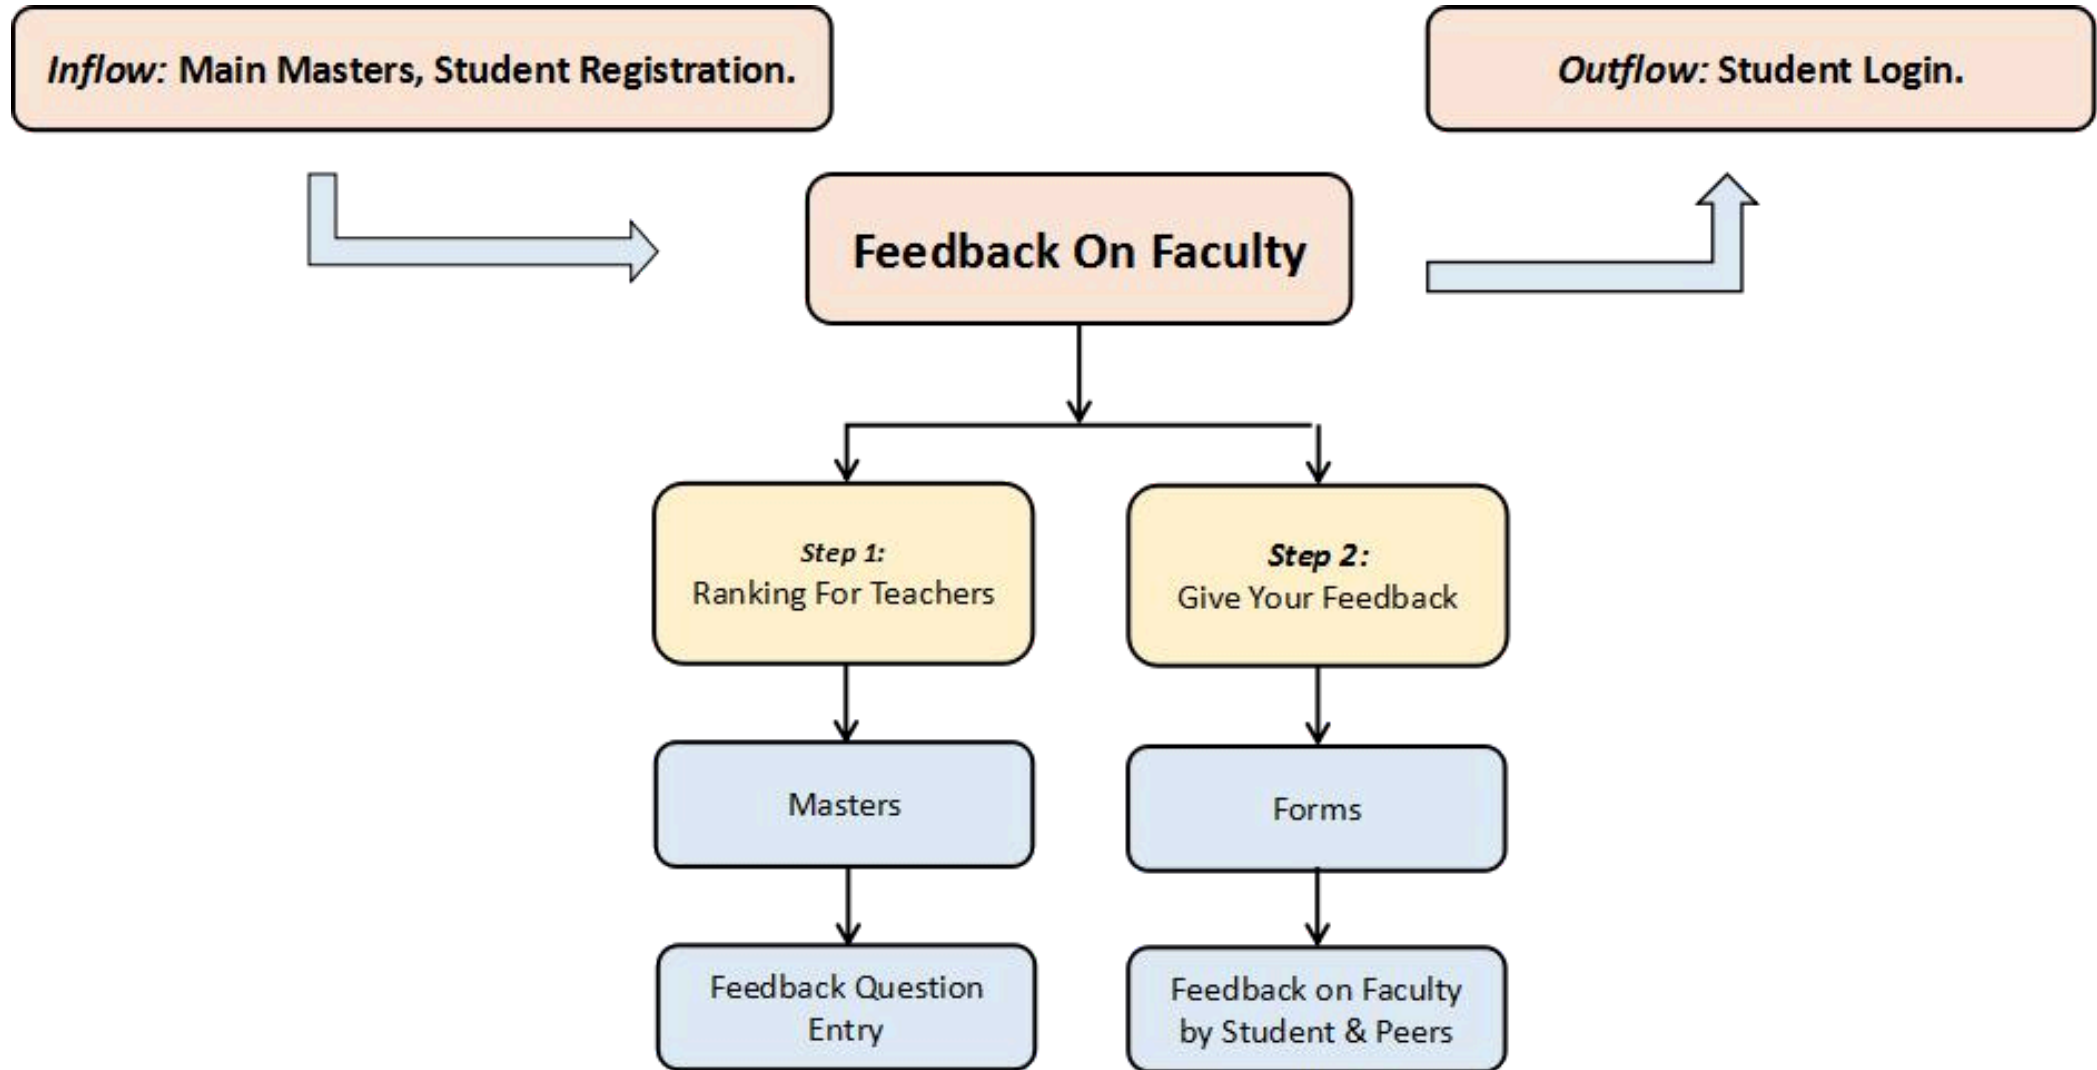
*Inflow:* Main Masters, Student Registration.

*Outflow:* Student Login.

Feedback On Faculty

*Step 1:*
Ranking For Teachers

*Step 2:*
Give Your Feedback

Masters

Forms

Feedback Question Entry

Feedback on Faculty by Student & Peers